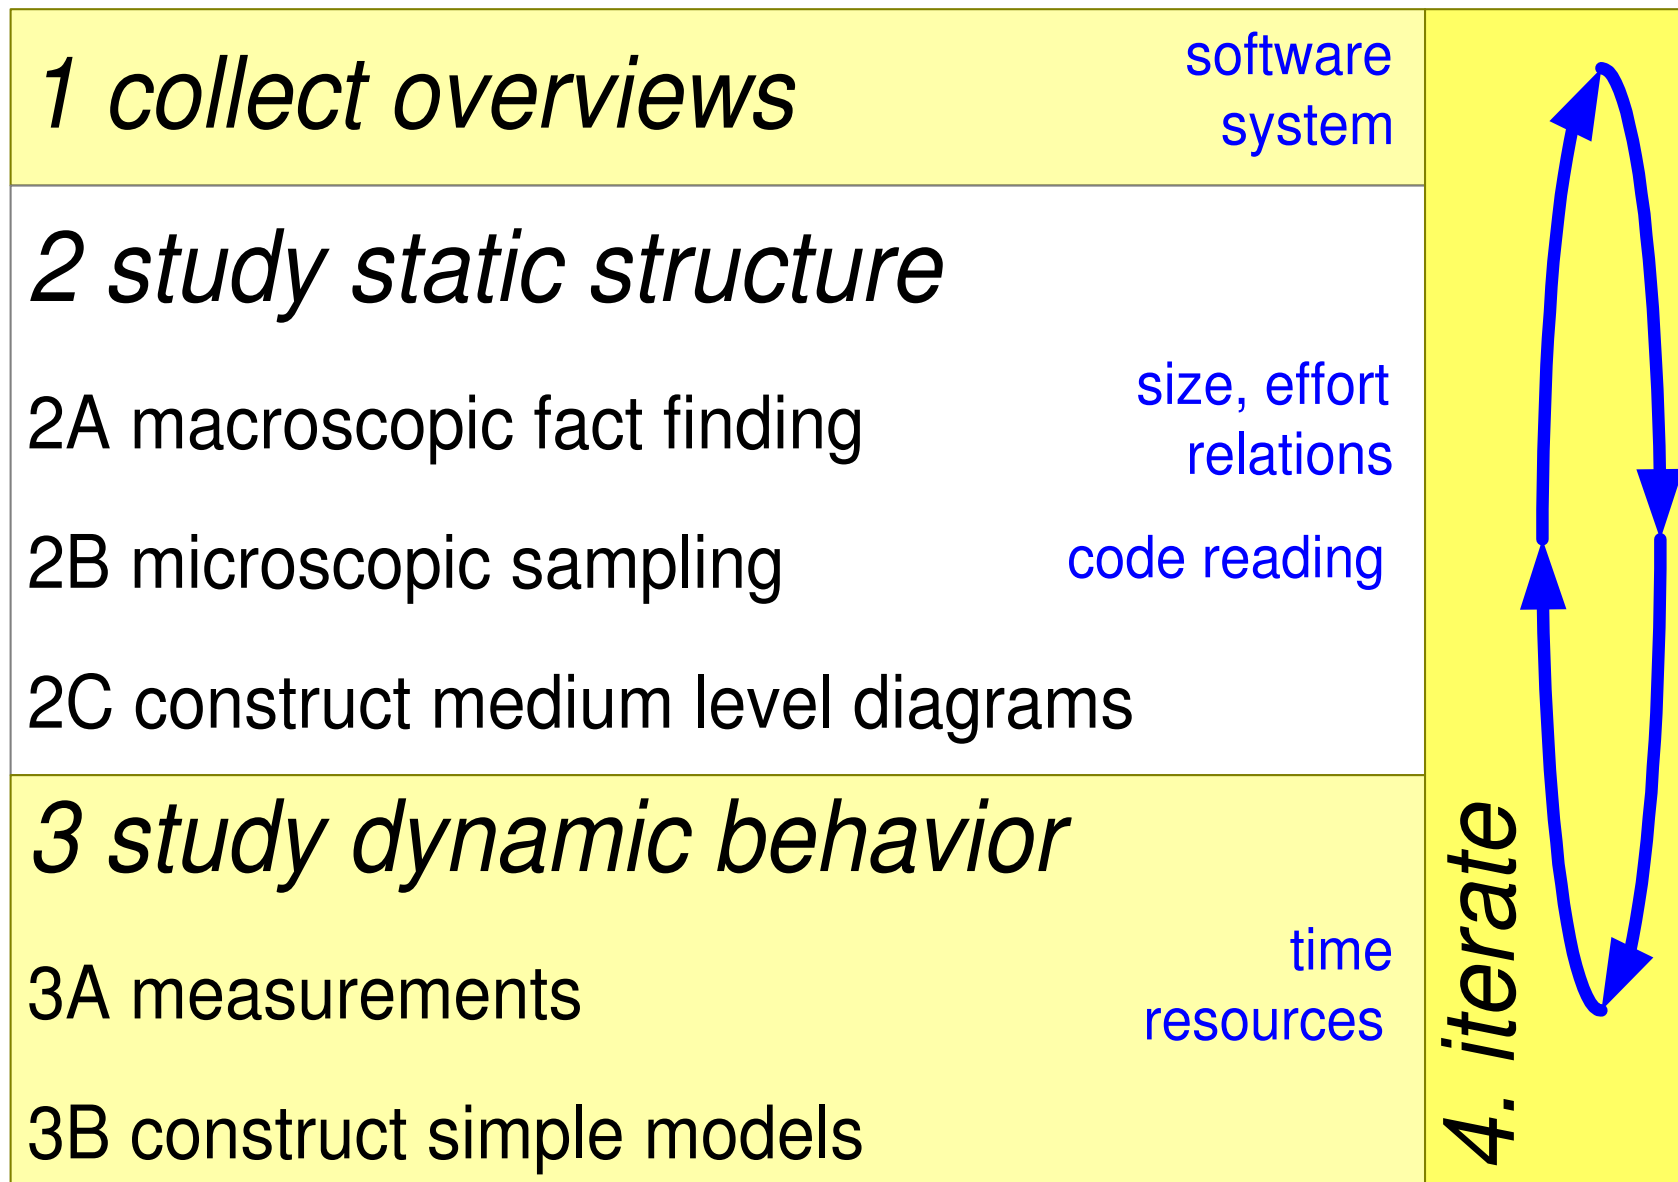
1 collect overviews

software
system

2 study static structure

2A macroscopic fact finding

size, effort
relations

2B microscopic sampling

code reading

2C construct medium level diagrams

3 study dynamic behavior

3A measurements

time
resources

3B construct simple models

4. iterate